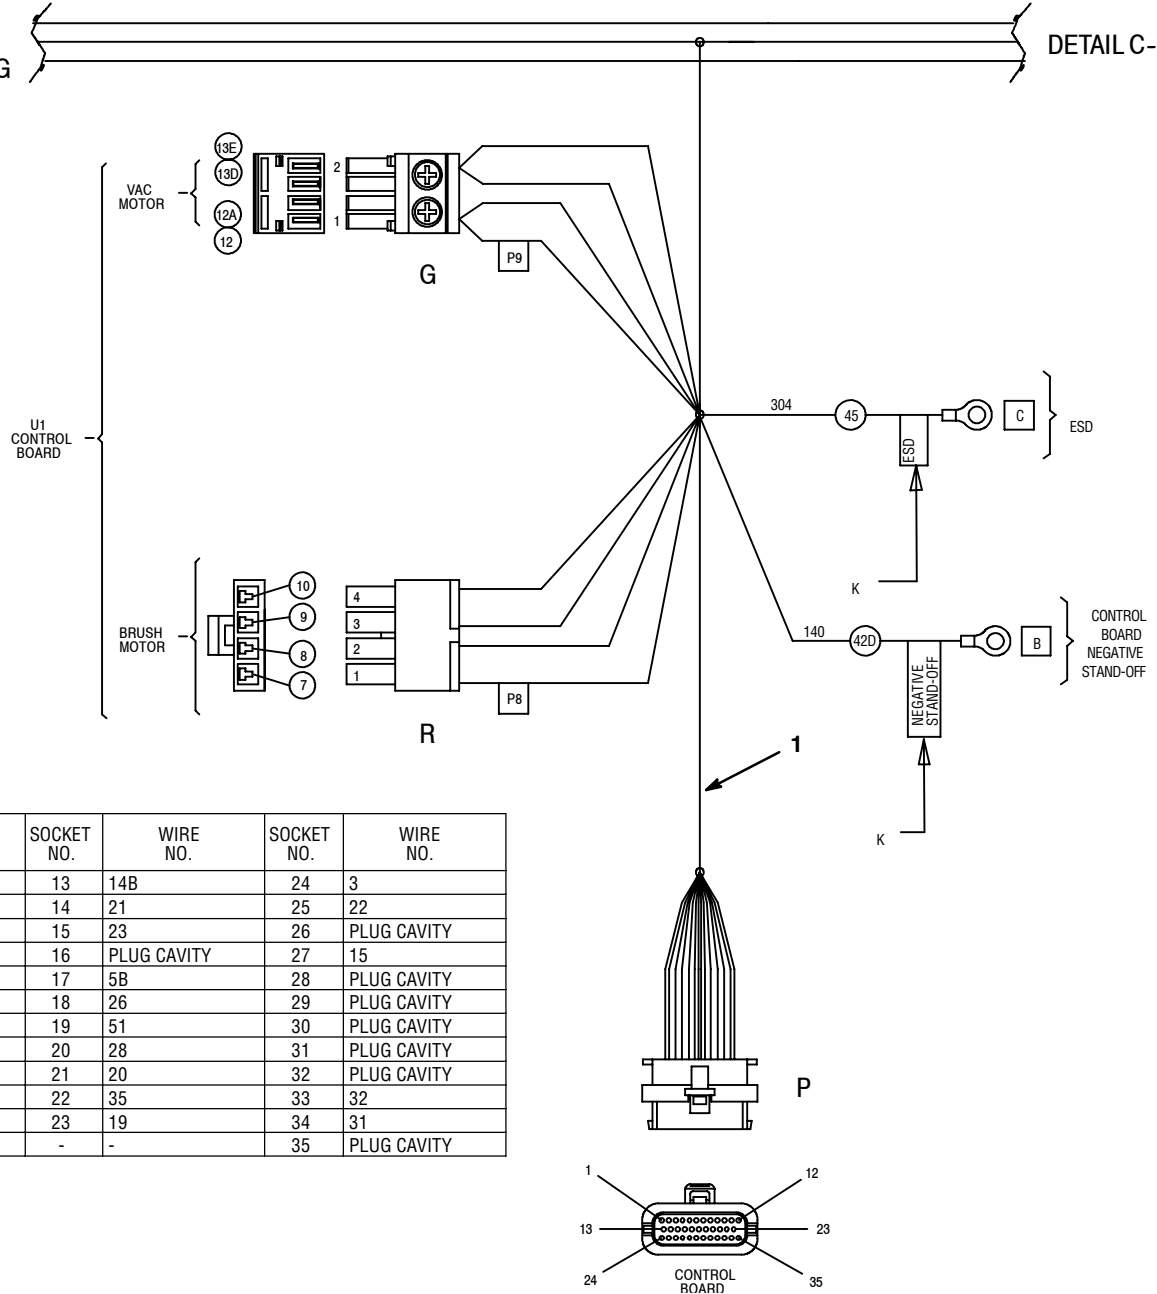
G

DETAIL C-

13E
13D
VAC MOTOR
12A
12

2
1

P9

G

U1 CONTROL BOARD

304
45
ESD
C
ESD

K

BRUSH MOTOR
10
9
8
7

4
3
2
1

P8

R

140
42D
NEGATIVE STAND-OFF
B
CONTROL BOARD NEGATIVE STAND-OFF

1

K

| SOCKET NO. | WIRE NO. | SOCKET NO. | WIRE NO. |
|---|---|---|---|
| 13 | 14B | 24 | 3 |
| 14 | 21 | 25 | 22 |
| 15 | 23 | 26 | PLUG CAVITY |
| 16 | PLUG CAVITY | 27 | 15 |
| 17 | 5B | 28 | PLUG CAVITY |
| 18 | 26 | 29 | PLUG CAVITY |
| 19 | 51 | 30 | PLUG CAVITY |
| 20 | 28 | 31 | PLUG CAVITY |
| 21 | 20 | 32 | PLUG CAVITY |
| 22 | 35 | 33 | 32 |
| 23 | 19 | 34 | 31 |
| - | - | 35 | PLUG CAVITY |

P

1
12
13
23
24
CONTROL BOARD
35